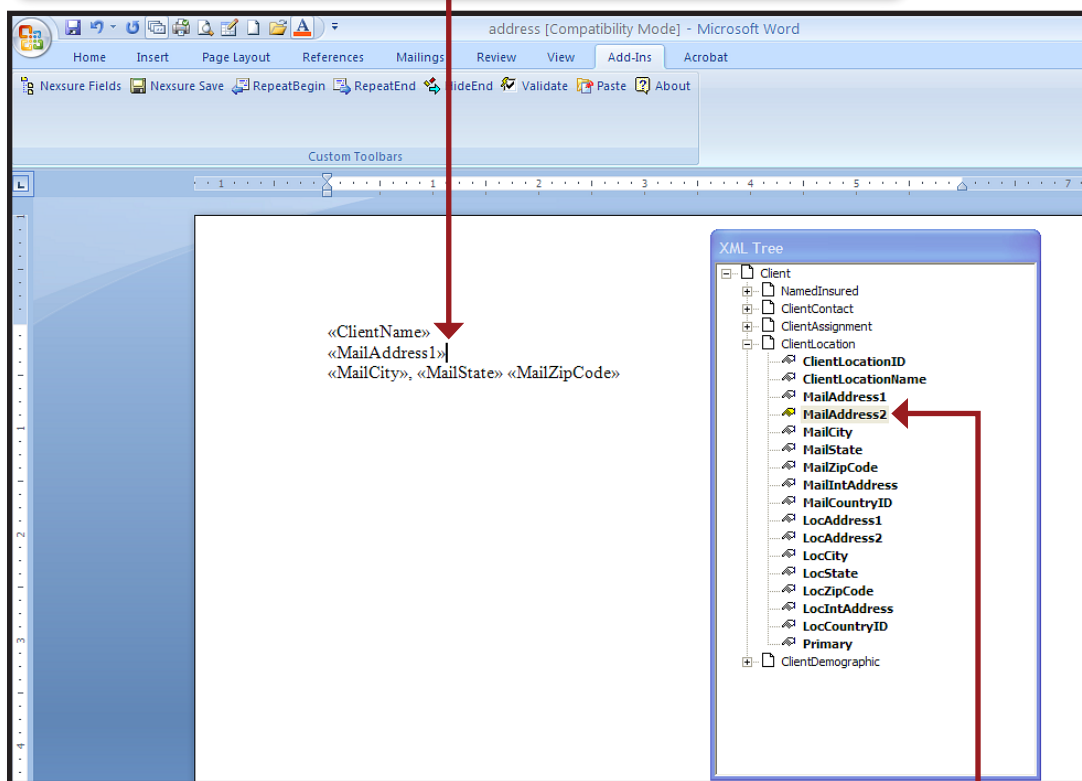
address [Compatibility Mode] - Microsoft Word

Home Insert Page Layout References Mailings Review View Add-Ins Acrobat

Nexsure Fields Nexsure Save RepeatBegin RepeatEnd HideEnd Validate Paste About

Custom Toolbars

«ClientName»
«MailAddress1»
«MailCity», «MailState» «MailZipCode»

XML Tree

Client
NamedInsured
ClientContact
ClientAssignment
ClientLocation
ClientLocationID
ClientLocationName
MailAddress1
MailAddress2
MailCity
MailState
MailZipCode
MailIntAddress
MailCountryID
LocAddress1
LocAddress2
LocCity
LocState
LocZipCode
LocIntAddress
LocCountryID
Primary
ClientDemographic